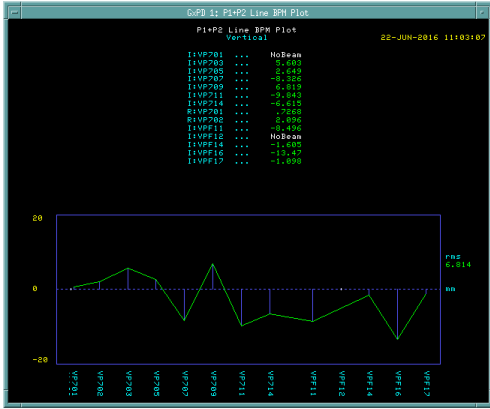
GxPD 1: P1+P2 Line BPM Plot

P1+P2 Line BPM Plot
Vertical

22-JUN-2016 11:03:07

I:VP701 ... NoBeam
I:VP703 ... 5.603
I:VP705 ... 2.649
I:VP707 ... -8.326
I:VP709 ... 6.819
I:VP711 ... -9.843
I:VP714 ... -6.615
R:VP701 ... .7268
R:VP702 ... 2.096
I:VPF11 ... -8.496
I:VPF12 ... NoBeam
I:VPF14 ... -1.605
I:VPF16 ... -13.47
I:VPF17 ... -1.098

20
0
-20

rms
6.814

mm

VP701
VP702
VP703
VP705
VP707
VP709
VP711
VP714
VPF11
VPF12
VPF14
VPF16
VPF17